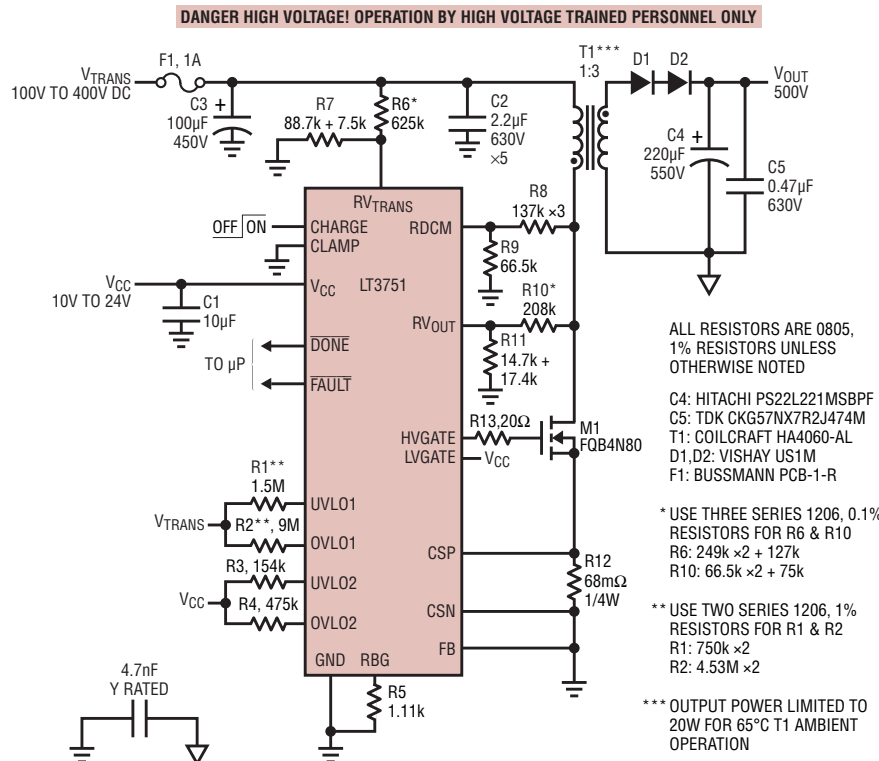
DANGER HIGH VOLTAGE! OPERATION BY HIGH VOLTAGE TRAINED PERSONNEL ONLY

$V_{TRANS}$
100V TO 400V DC

F1, 1A

C3
100µF
450V

R7
88.7k + 7.5k

R6*
625k

C2
2.2µF
630V
×5

T1***
1:3

D1

D2

$V_{OUT}$
500V

C4
220µF
550V

C5
0.47µF
630V

$RV_{TRANS}$

OFF ON

CHARGE

CLAMP

RDCM

R8
137k ×3

R9
66.5k

$V_{CC}$
10V TO 24V

C1
10µF

$V_{CC}$

LT3751

R10*
208k

$RV_{OUT}$

R11
14.7k +
17.4k

TO µP

$\overline{DONE}$

$\overline{FAULT}$

ALL RESISTORS ARE 0805, 1% RESISTORS UNLESS OTHERWISE NOTED

C4: HITACHI PS22L221MSBPF
C5: TDK CKG57NX7R2J474M
T1: COILCRAFT HA4060-AL
D1,D2: VISHAY US1M
F1: BUSSMANN PCB-1-R

R13,20Ω

HVGATE

LVGATE

$V_{CC}$

M1
FQB4N80

R1**
1.5M

UVLO1

$V_{TRANS}$

R2**, 9M

OVLO1

R3, 154k

UVLO2

$V_{CC}$

R4, 475k

OVLO2

CSP

CSN

FB

R12
68mΩ
1/4W

* USE THREE SERIES 1206, 0.1% RESISTORS FOR R6 & R10
R6: 249k ×2 + 127k
R10: 66.5k ×2 + 75k

** USE TWO SERIES 1206, 1% RESISTORS FOR R1 & R2
R1: 750k ×2
R2: 4.53M ×2

GND

RBG

R5
1.11k

4.7nF
Y RATED

*** OUTPUT POWER LIMITED TO 20W FOR 65°C T1 AMBIENT OPERATION